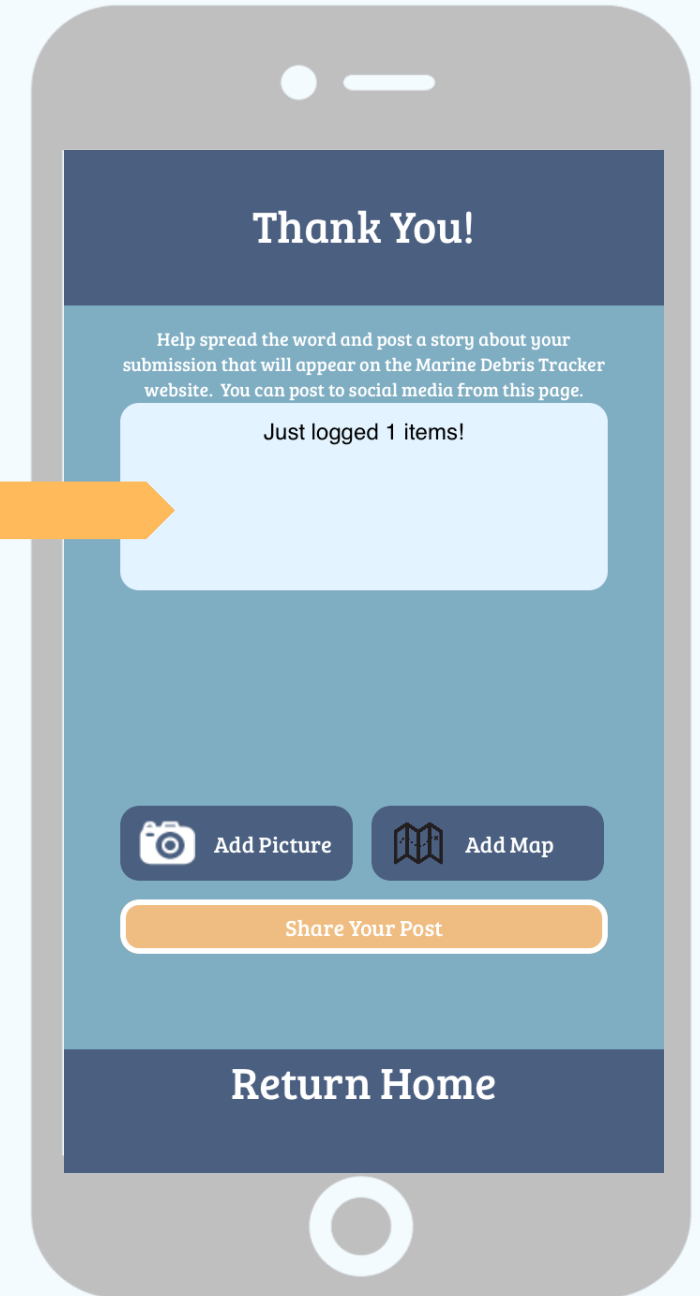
Thank You!

Help spread the word and post a story about your submission that will appear on the Marine Debris Tracker website. You can post to social media from this page.

Just logged 1 items!

Add Picture

Add Map

Share Your Post

Return Home